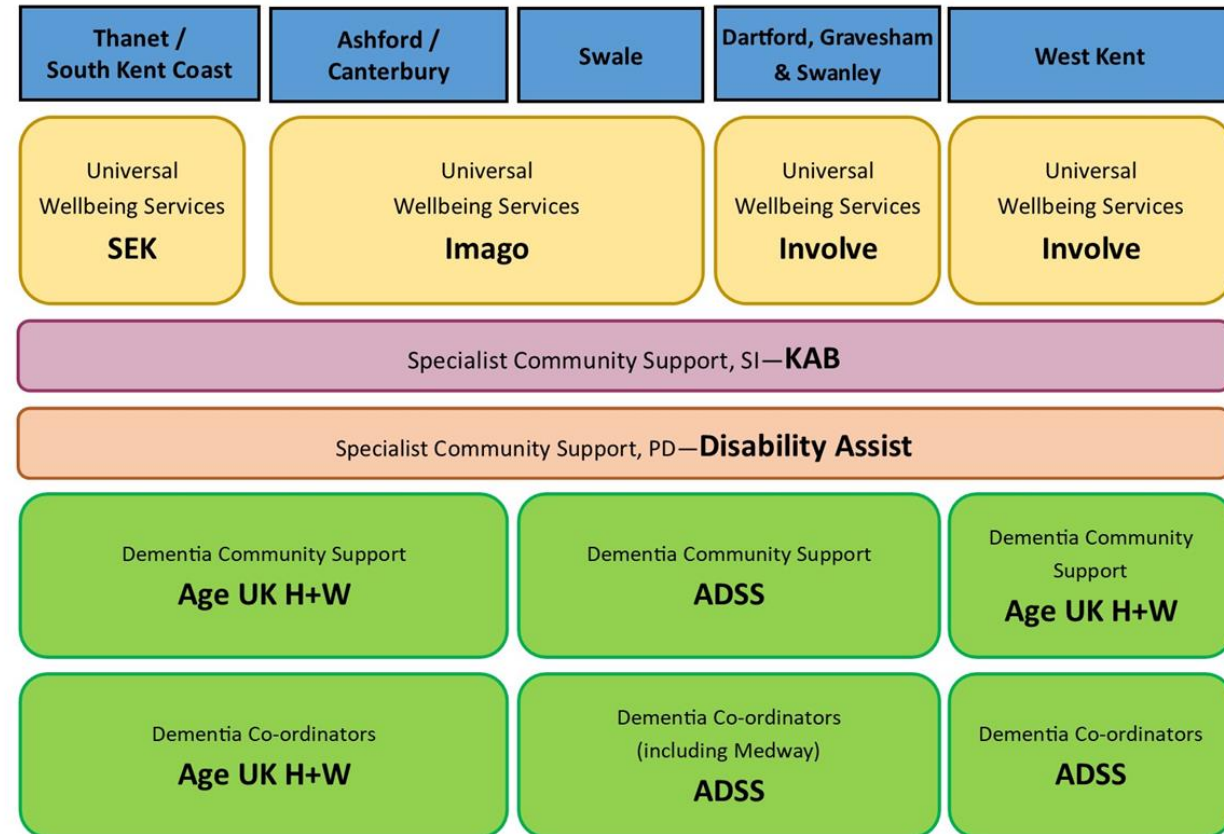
Thanet / South Kent Coast

Ashford / Canterbury

Swale

Dartford, Gravesham & Swanley

West Kent

Universal Wellbeing Services
**SEK**

Universal Wellbeing Services
**Imago**

Universal Wellbeing Services
**Involve**

Universal Wellbeing Services
**Involve**

Specialist Community Support, SI—**KAB**

Specialist Community Support, PD—**Disability Assist**

Dementia Community Support
**Age UK H+W**

Dementia Community Support
**ADSS**

Dementia Community Support
**Age UK H+W**

Dementia Co-ordinators
**Age UK H+W**

Dementia Co-ordinators (including Medway)
**ADSS**

Dementia Co-ordinators
**ADSS**